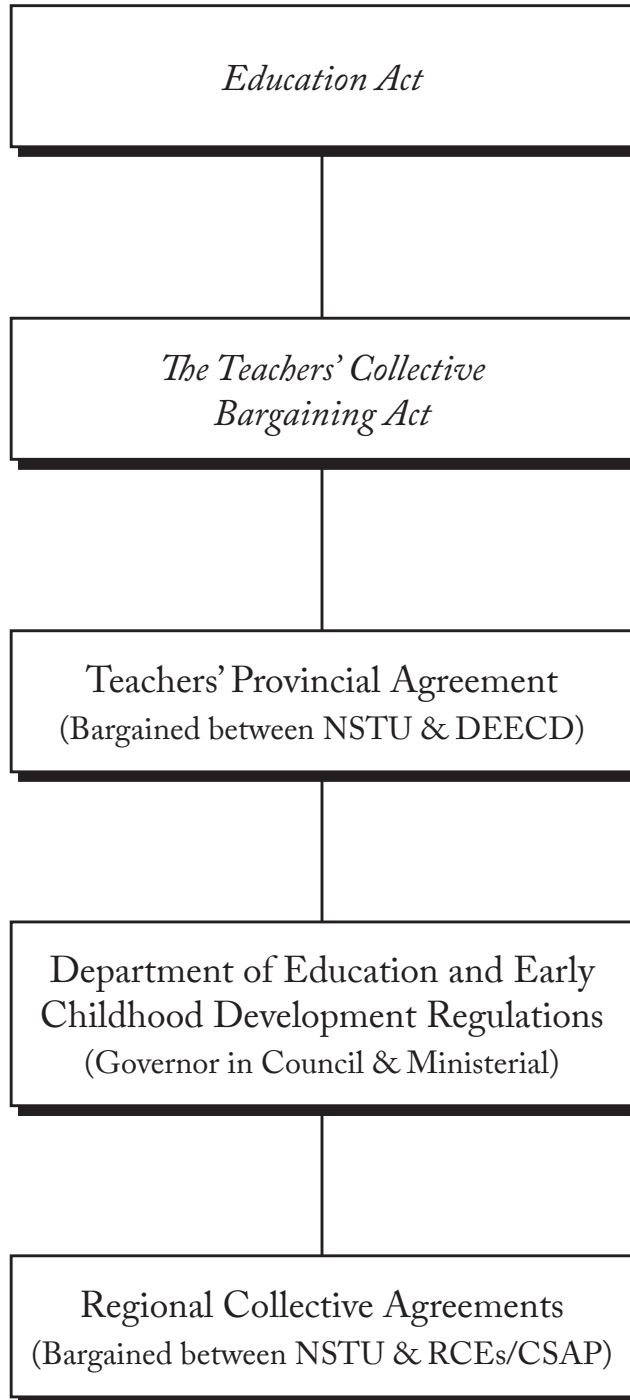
Education Act

The Teachers' Collective Bargaining Act

Teachers' Provincial Agreement
(Bargained between NSTU & DEECD)

Department of Education and Early Childhood Development Regulations
(Governor in Council & Ministerial)

Regional Collective Agreements
(Bargained between NSTU & RCEs/CSAP)